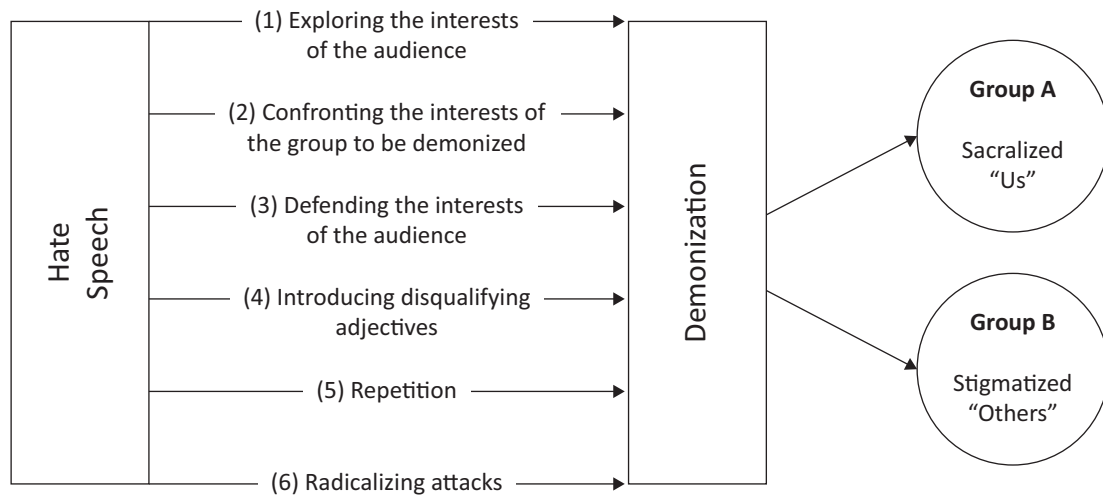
Hate Speech

(1) Exploring the interests of the audience

(2) Confronting the interests of the group to be demonized

(3) Defending the interests of the audience

(4) Introducing disqualifying adjectives

(5) Repetition

(6) Radicalizing attacks

Demonization

Group A

Sacralized "Us"

Group B

Stigmatized "Others"